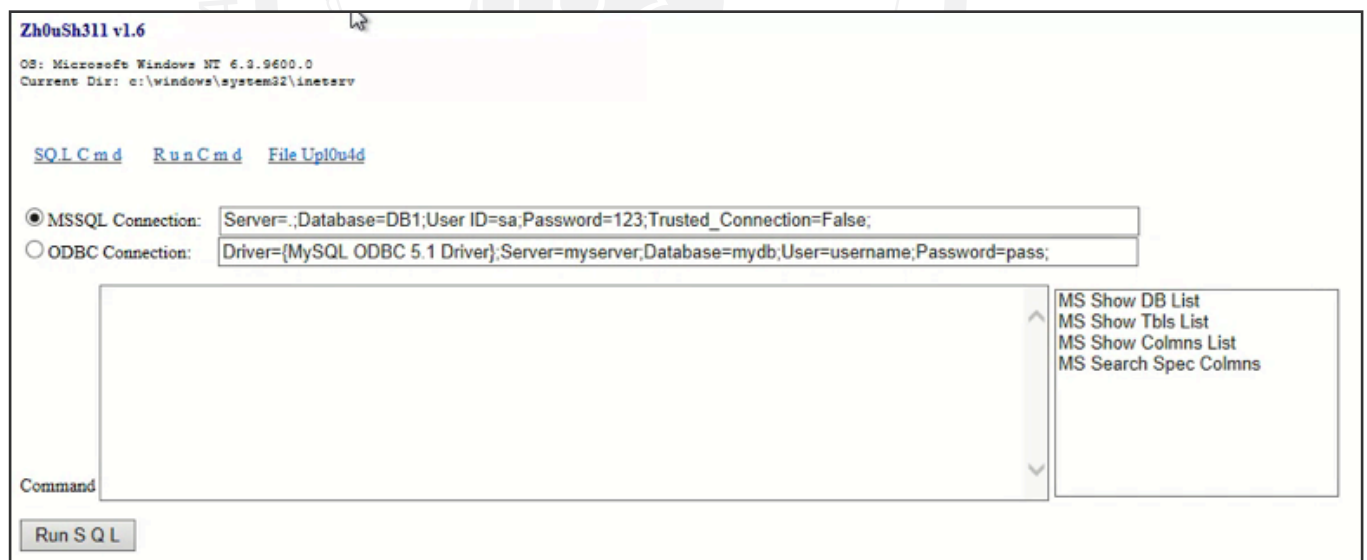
Zh0uSh311 v1.6

OS: Microsoft Windows NT 6.3.9600.0
Current Dir: c:\windows\system32\inetsrv

SQ.L C m d    R u n C m d    File Upl0u4d

MSSQL Connection: Server=.;Database=DB1;User ID=sa;Password=123;Trusted_Connection=False;

ODBC Connection: Driver={MySQL ODBC 5.1 Driver};Server=myserver;Database=mydb;User=username;Password=pass;

Command

MS Show DB List
MS Show Tbls List
MS Show Colmns List
MS Search Spec Colmns

Run S Q L